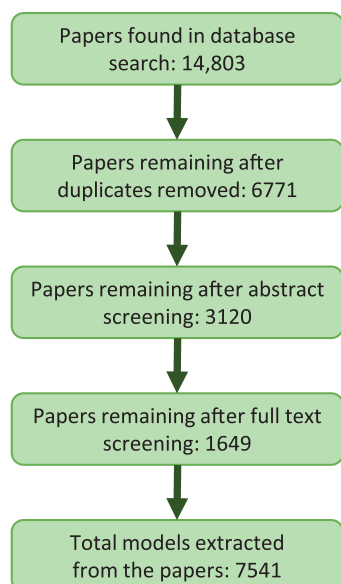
Papers found in database search: 14,803

Papers remaining after duplicates removed: 6771

Papers remaining after abstract screening: 3120

Papers remaining after full text screening: 1649

Total models extracted from the papers: 7541